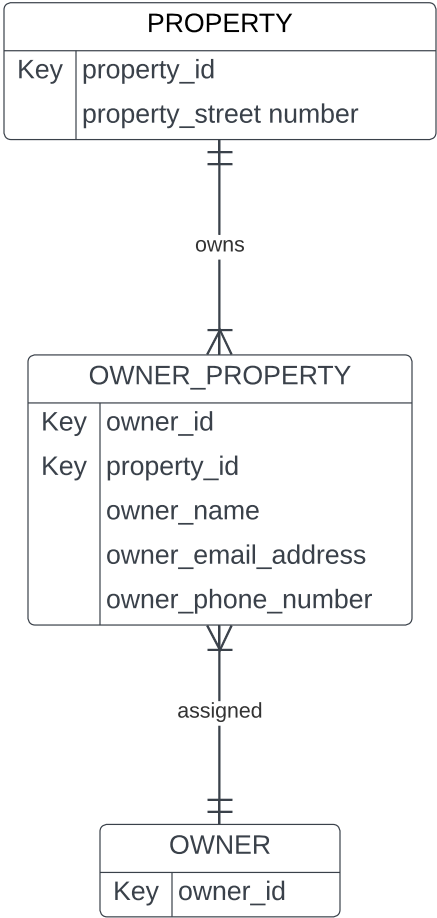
PROPERTY

| Key | property_id |
|---|---|
| | property_street number |

owns

OWNER_PROPERTY

| Key | owner_id |
|---|---|
| Key | property_id |
| | owner_name |
| | owner_email_address |
| | owner_phone_number |

assigned

OWNER

| Key | owner_id |
|---|---|